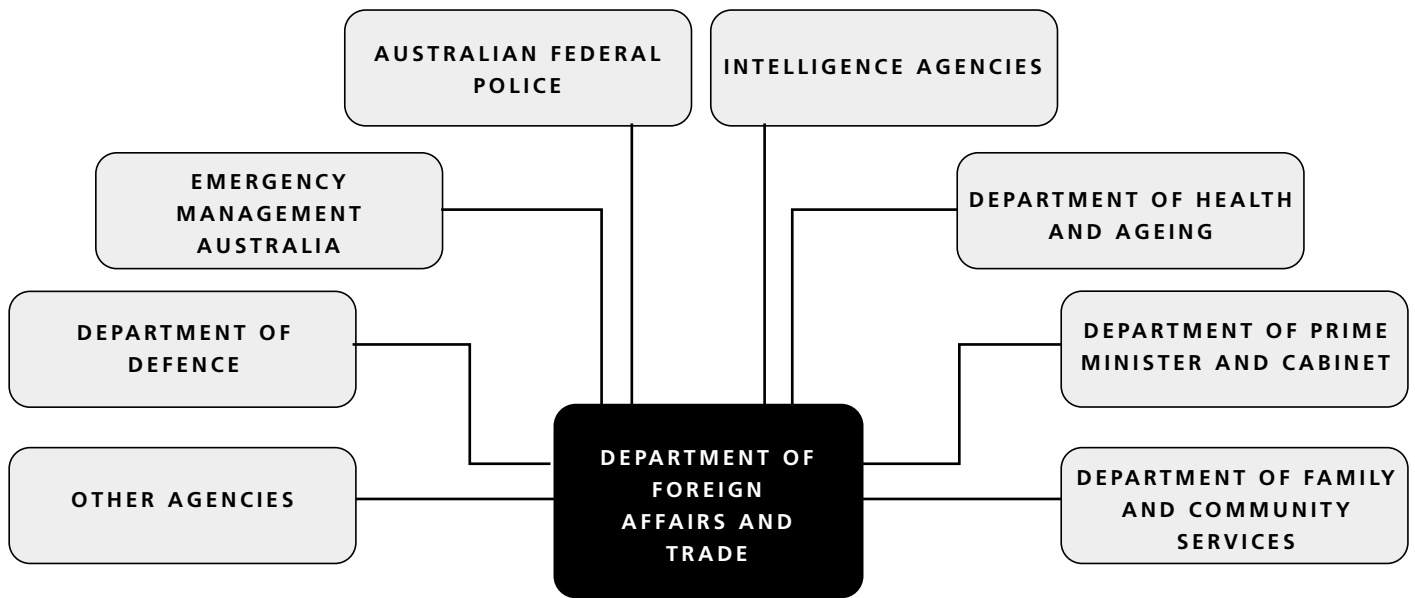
AUSTRALIAN FEDERAL POLICE

INTELLIGENCE AGENCIES

EMERGENCY MANAGEMENT AUSTRALIA

DEPARTMENT OF HEALTH AND AGEING

DEPARTMENT OF DEFENCE

DEPARTMENT OF PRIME MINISTER AND CABINET

DEPARTMENT OF FOREIGN AFFAIRS AND TRADE

OTHER AGENCIES

DEPARTMENT OF FAMILY AND COMMUNITY SERVICES